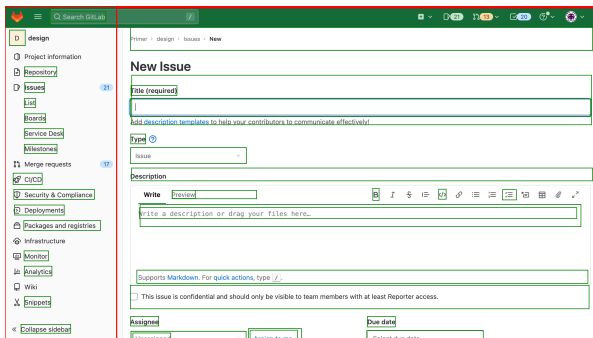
Search GitLab
/
21
13
20

D design
Project information
Repository
Issues 21
List
Boards
Service Desk
Milestones
Merge requests 17
CI/CD
Security & Compliance
Deployments
Packages and registries
Infrastructure
Monitor
Analytics
Wiki
Snippets
« Collapse sidebar

Primer › design › Issues › New

New Issue

Title (required)

Add description templates to help your contributors to communicate effectively!

Type
Issue

Description
Write Preview
Write a description or drag your files here…

Supports Markdown. For quick actions, type /.

This issue is confidential and should only be visible to team members with at least Reporter access.

Assignee
Unassigned
Assign to me

Due date
Select due date